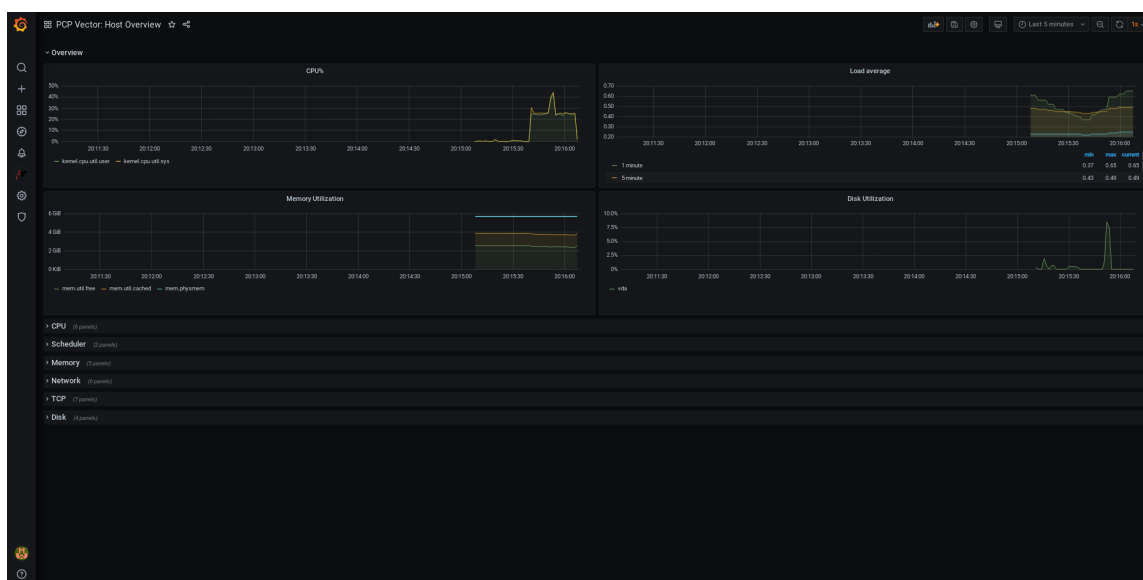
PCP Vector: Host Overview

Last 5 minutes

1s

Overview

CPU%

50%
40%
30%
20%
10%
0%

20:11:30 20:12:00 20:12:30 20:13:00 20:13:30 20:14:00 20:14:30 20:15:00 20:15:30 20:16:00

— kernel.cpu.util.user — kernel.cpu.util.sys

Load average

0.70
0.60
0.50
0.40
0.30
0.20

20:11:30 20:12:00 20:12:30 20:13:00 20:13:30 20:14:00 20:14:30 20:15:00 20:15:30 20:16:00

| | min | max | current |
|---|---|---|---|
| — 1 minute | 0.37 | 0.65 | 0.65 |
| — 5 minute | 0.43 | 0.49 | 0.49 |

Memory Utilization

6 GB
4 GB
2 GB
0 KiB

20:11:30 20:12:00 20:12:30 20:13:00 20:13:30 20:14:00 20:14:30 20:15:00 20:15:30 20:16:00

— mem.util.free — mem.util.cached — mem.physmem

Disk Utilization

10.0%
7.5%
5.0%
2.5%
0%

20:11:30 20:12:00 20:12:30 20:13:00 20:13:30 20:14:00 20:14:30 20:15:00 20:15:30 20:16:00

— vda

CPU (6 panels)

Scheduler (2 panels)

Memory (5 panels)

Network (6 panels)

TCP (7 panels)

Disk (4 panels)